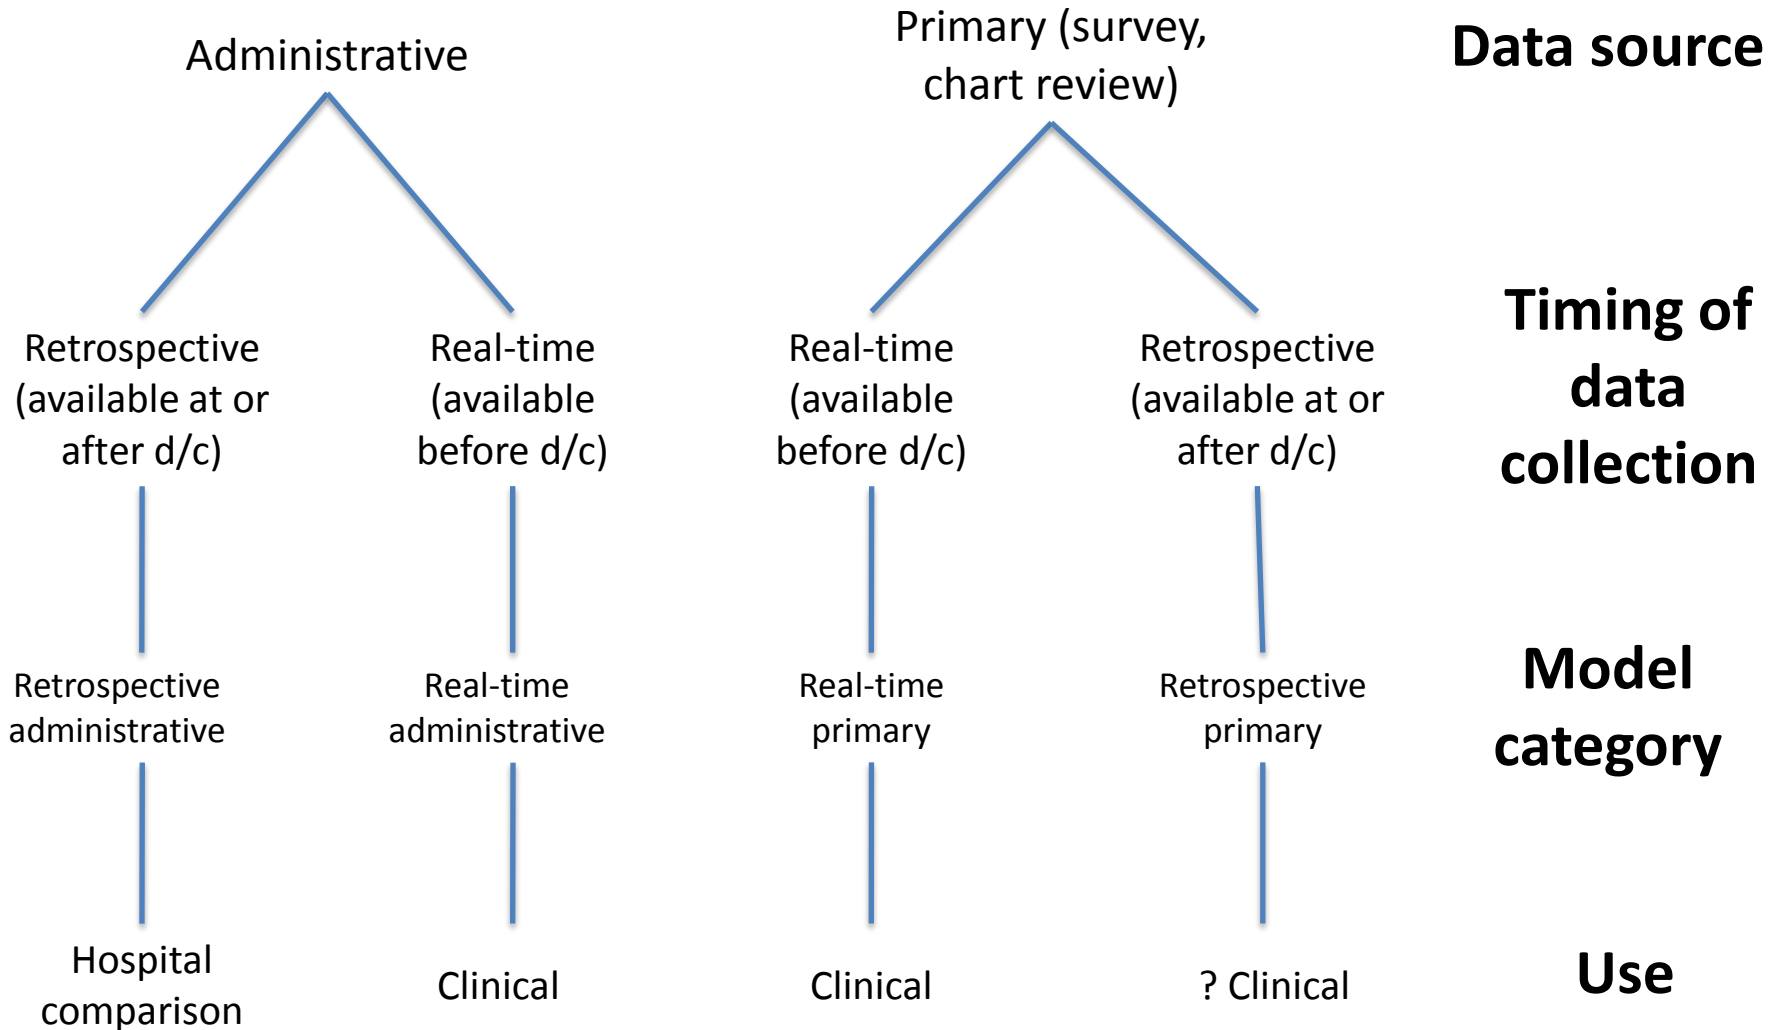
Administrative

Primary (survey, chart review)

Data source

Retrospective (available at or after d/c)

Real-time (available before d/c)

Real-time (available before d/c)

Retrospective (available at or after d/c)

Timing of data collection

Retrospective administrative

Real-time administrative

Real-time primary

Retrospective primary

Model category

Hospital comparison

Clinical

Clinical

? Clinical

Use